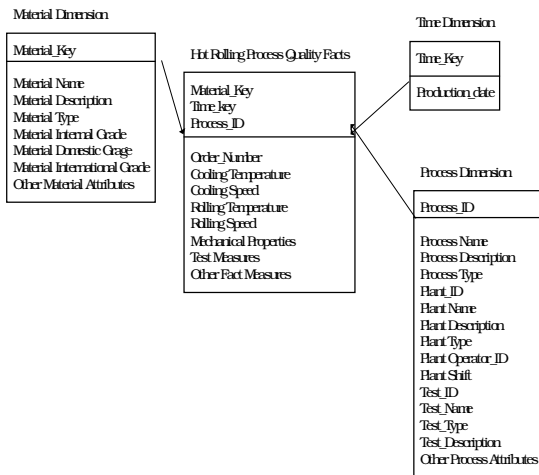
Material Dimension

Material_Key

Material Name
Material Description
Material Type
Material Internal Grade
Material Domestic Grage
Material International Grade
Other Material Attributes

Hot Rolling Process Quality Facts

Material_Key
Time_key
Process_ID

Order_Number
Cooling Temperature
Cooling Speed
Rolling Temperature
Rolling Speed
Mechanical Properties
Test Measures
Other Fact Measures

Time Dimension

Time_Key

Production_date

Process Dimension

Process_ID

Process Name
Process Description
Process Type
Plant_ID
Plant Name
Plant Description
Plant Type
Plant Operator_ID
Plant Shift
Test_ID
Test_Name
Test_Type
Test_Description
Other Process Attributes